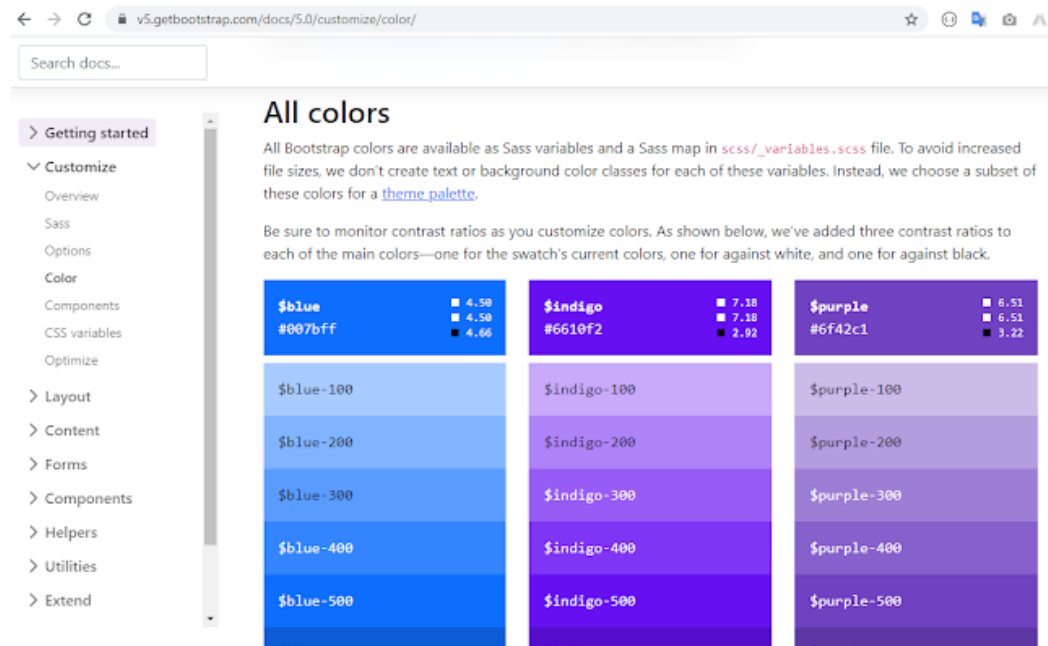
v5.getbootstrap.com/docs/5.0/customize/color/

Search docs...

> Getting started
∨ Customize
Overview
Sass
Options
Color
Components
CSS variables
Optimize
> Layout
> Content
> Forms
> Components
> Helpers
> Utilities
> Extend

All colors

All Bootstrap colors are available as Sass variables and a Sass map in scss/_variables.scss file. To avoid increased file sizes, we don't create text or background color classes for each of these variables. Instead, we choose a subset of these colors for a theme palette.

Be sure to monitor contrast ratios as you customize colors. As shown below, we've added three contrast ratios to each of the main colors—one for the swatch's current colors, one for against white, and one for against black.

$blue
#007bff
4.50
4.50
4.66

$indigo
#6610f2
7.18
7.18
2.92

$purple
#6f42c1
6.51
6.51
3.22

$blue-100
$blue-200
$blue-300
$blue-400
$blue-500

$indigo-100
$indigo-200
$indigo-300
$indigo-400
$indigo-500

$purple-100
$purple-200
$purple-300
$purple-400
$purple-500